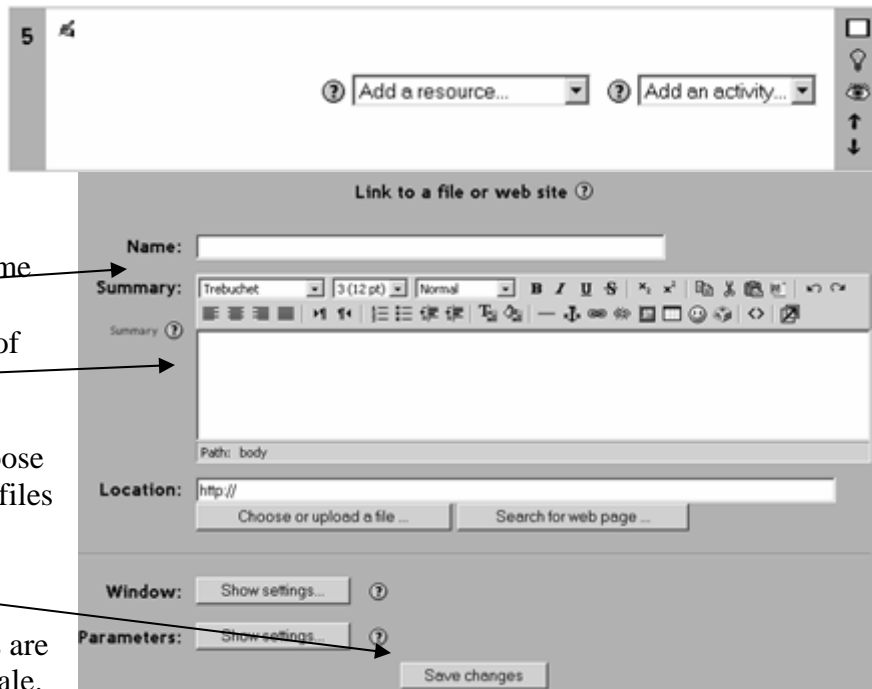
5

Add a resource...

Add an activity...

Link to a file or web site

me

of

ose

files

are

ale.

Name:

Summary:

Trebuchet

3 (12 pt)

Normal

B I U S

Summary

Path: body

Location:

http://

Choose or upload a file ...

Search for web page ...

Window:

Show settings...

Parameters:

Show settings...

Save changes